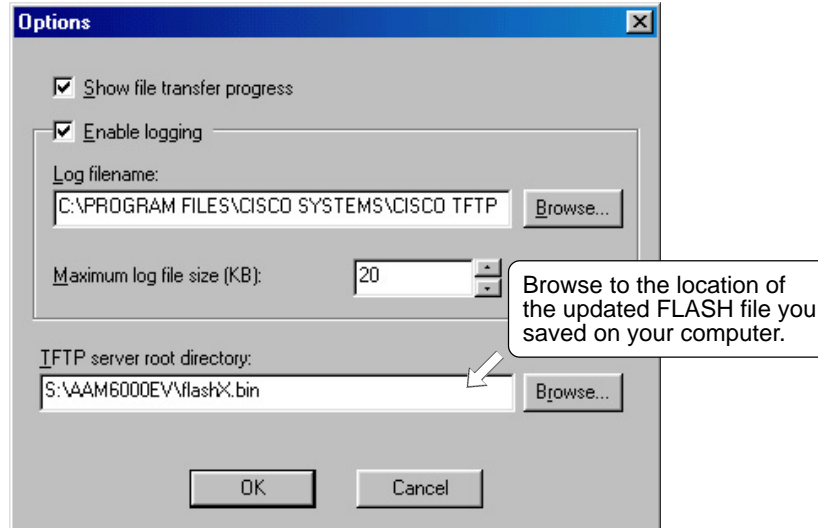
Options

Show file transfer progress

Enable logging

Log filename:

C:\PROGRAM FILES\CISCO SYSTEMS\CISCO TFTP

Browse...

Maximum log file size (KB):

20

Browse to the location of the updated FLASH file you saved on your computer.

TFTP server root directory:

S:\AAM6000EV\flashX.bin

Browse...

OK

Cancel